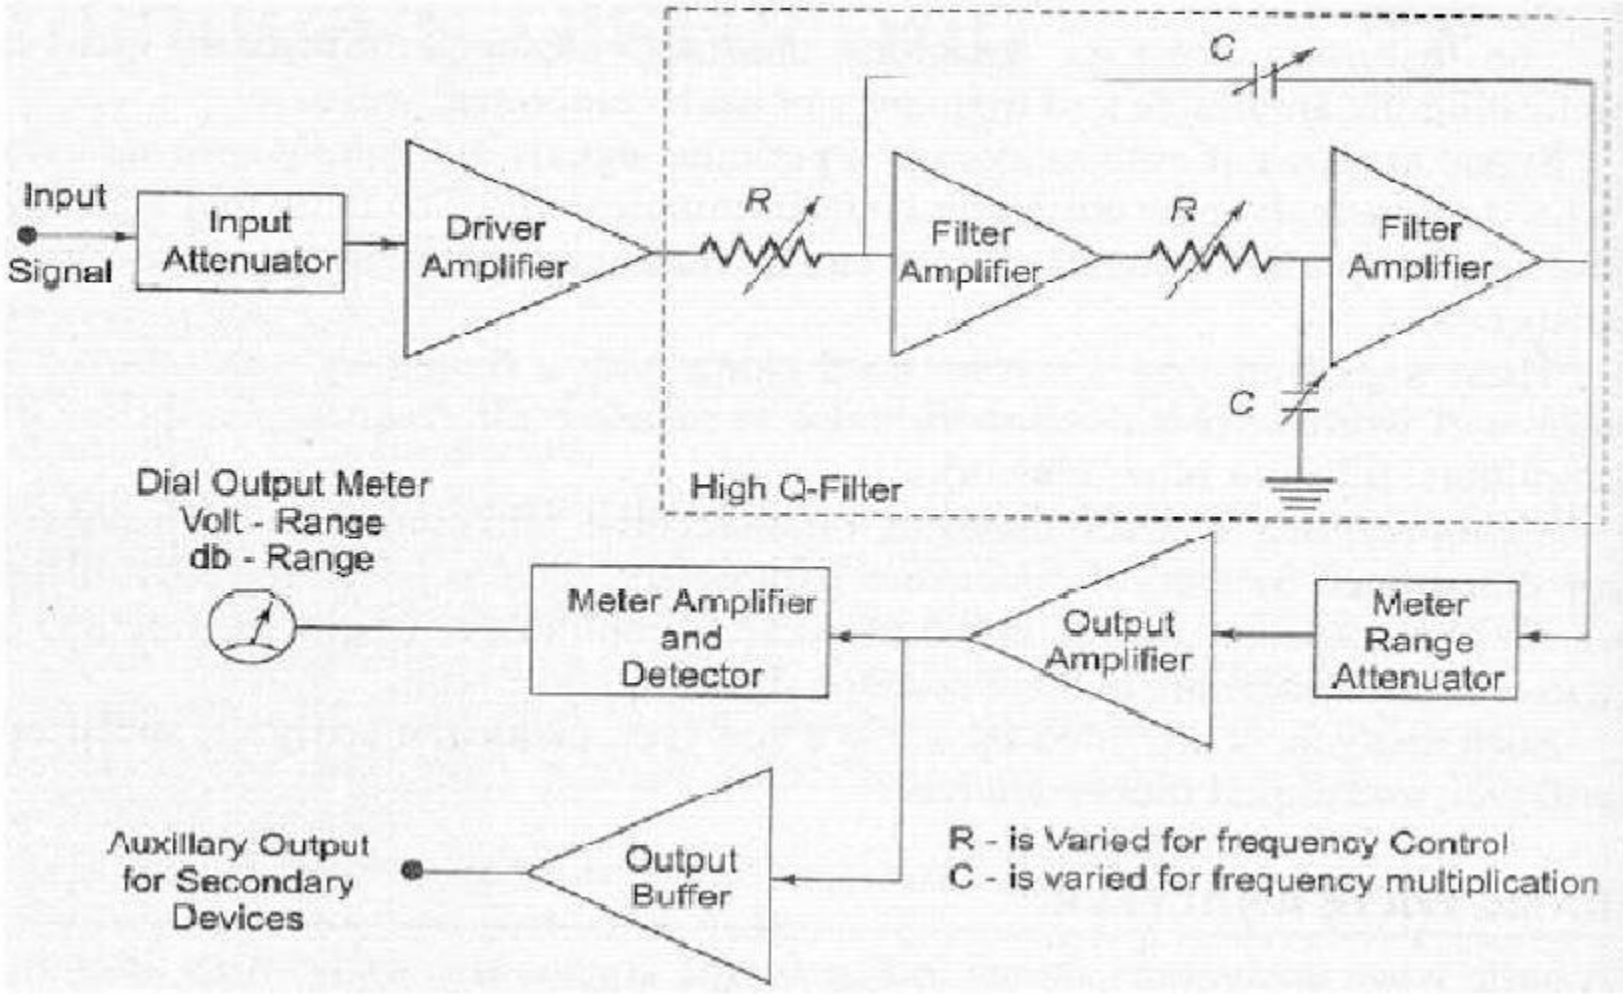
Input Signal

Input Attenuator

Driver Amplifier

R

C

Filter Amplifier

R

Filter Amplifier

C

High Q-Filter

Dial Output Meter Volt - Range db - Range

Meter Amplifier and Detector

Output Amplifier

Meter Range Attenuator

Auxillary Output for Secondary Devices

Output Buffer

R - is Varied for frequency Control
C - is varied for frequency multiplication